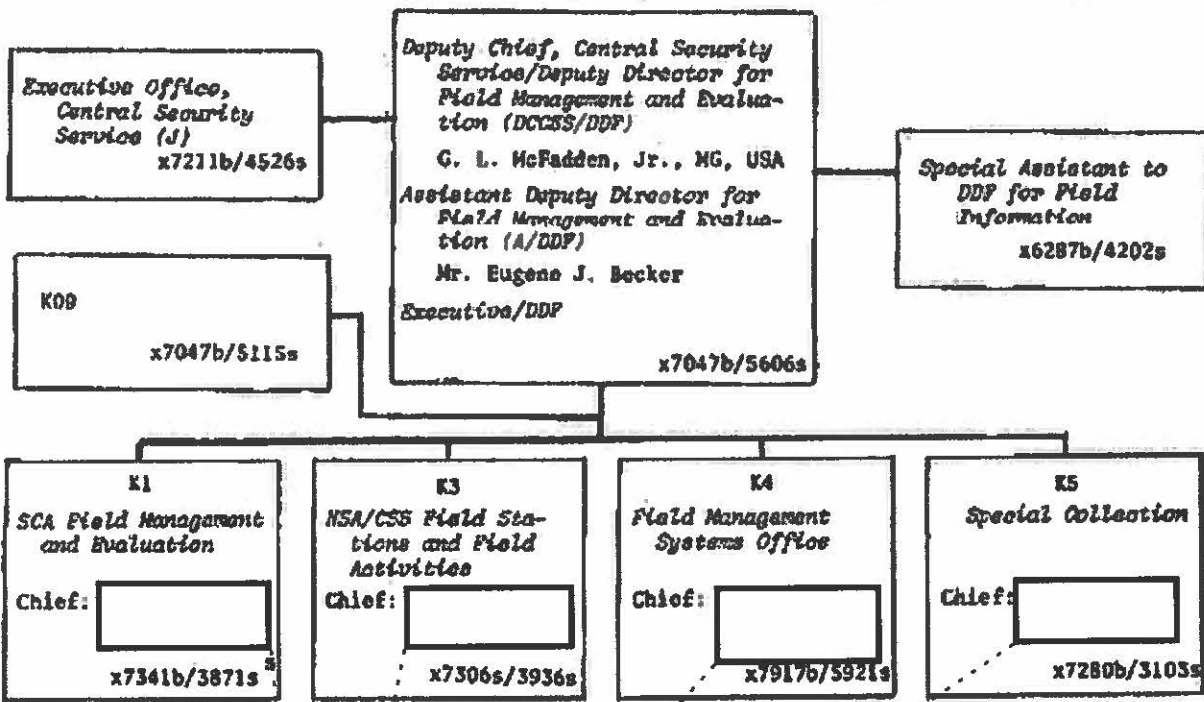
Executive Office, Central Security Service (J)
x7211b/4526s

Deputy Chief, Central Security Service/Deputy Director for Field Management and Evaluation (DCCSS/DDF)

G. L. McFadden, Jr., MG, USA

Assistant Deputy Director for Field Management and Evaluation (A/DDF)

Mr. Eugene J. Becker

Executive/DDF

x7047b/5606s

Special Assistant to DDF for Field Information
x6287b/4202s

K09
x7047b/5115s

K1
SCA Field Management and Evaluation
Chief:
x7341b/3871s

K3
NSA/CSS Field Stations and Field Activities
Chief:
x7306s/3936s

K4
Field Management Systems Office
Chief:
x7917b/592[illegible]s

K5
Special Collection
Chief:
x7280b/3103s